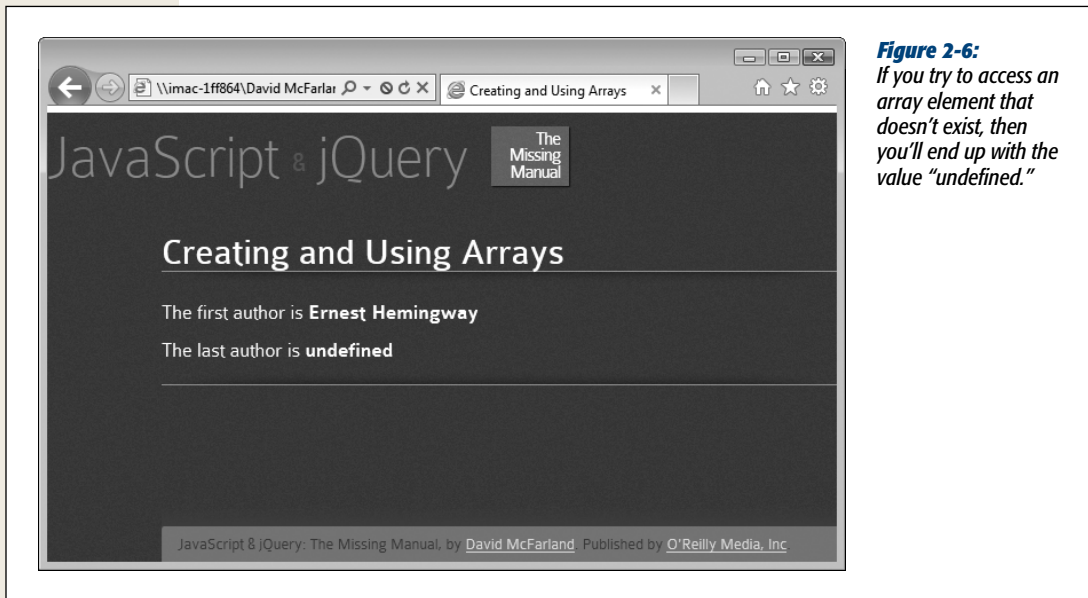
\\imac-1ff864\David McFarlar
Creating and Using Arrays

JavaScript & jQuery
The Missing Manual

Creating and Using Arrays

The first author is **Ernest Hemingway**

The last author is **undefined**

JavaScript & jQuery: The Missing Manual, by David McFarland. Published by O'Reilly Media, Inc

**Figure 2-6:**
If you try to access an array element that doesn't exist, then you'll end up with the value "undefined."